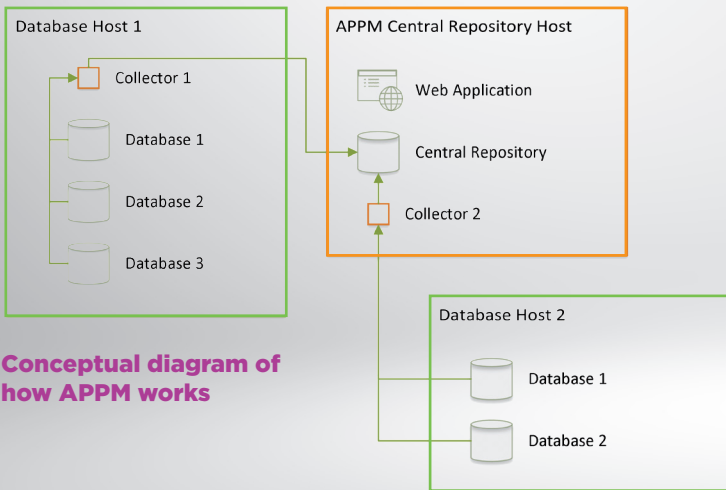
Database Host 1

Collector 1

Database 1

Database 2

Database 3

APPM Central Repository Host

Web Application

Central Repository

Collector 2

Database Host 2

Database 1

Database 2

Conceptual diagram of how APPM works